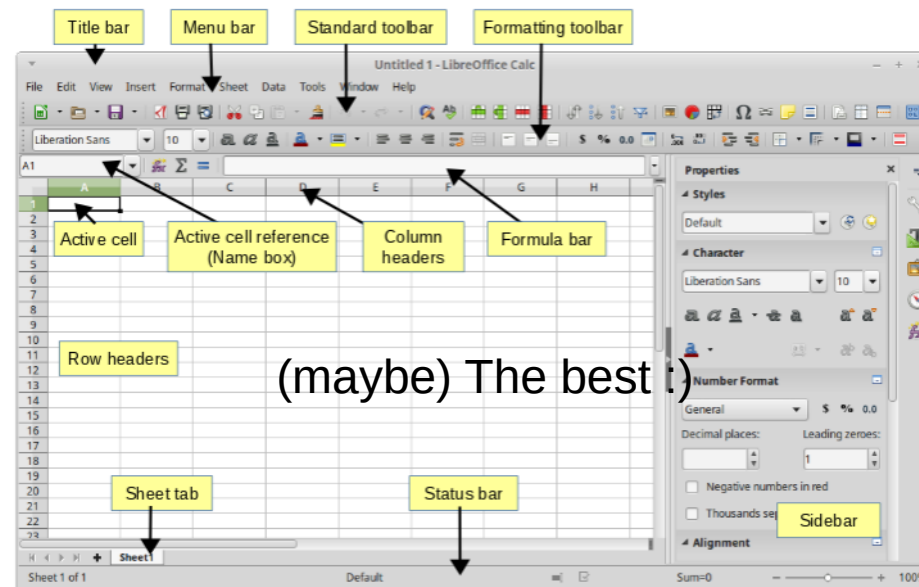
Title bar
Menu bar
Standard toolbar
Formatting toolbar

Untitled 1 - LibreOffice Calc

File Edit View Insert Format Sheet Data Tools Window Help

Liberation Sans 10

$ % 0.0

A1

Σ =

A B C D E F G H

1
2
3
4
5
6
7
8
9
10
11
12
13
14
15
16
17
18
19
20
21
22
23

Active cell
Active cell reference (Name box)
Column headers
Formula bar
Row headers

(maybe) The best :)

Sheet tab
Status bar

Sheet1

Sheet 1 of 1
Default
Sum=0
100

Properties
Styles
Default
Character
Liberation Sans
10
Number Format
General
$ % 0.0
Decimal places:
Leading zeroes:
1
Negative numbers in red
Thousands sep
Sidebar
Alignment